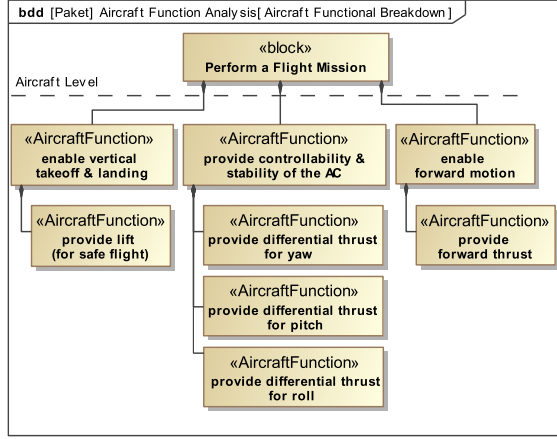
bdd [Paket] Aircraft Function Analysis[ Aircraft Functional Breakdown ]

«block»
Perform a Flight Mission

Aircraft Level

«AircraftFunction»
enable vertical takeoff & landing

«AircraftFunction»
provide controllability & stability of the AC

«AircraftFunction»
enable forward motion

«AircraftFunction»
provide lift (for safe flight)

«AircraftFunction»
provide differential thrust for yaw

«AircraftFunction»
provide forward thrust

«AircraftFunction»
provide differential thrust for pitch

«AircraftFunction»
provide differential thrust for roll